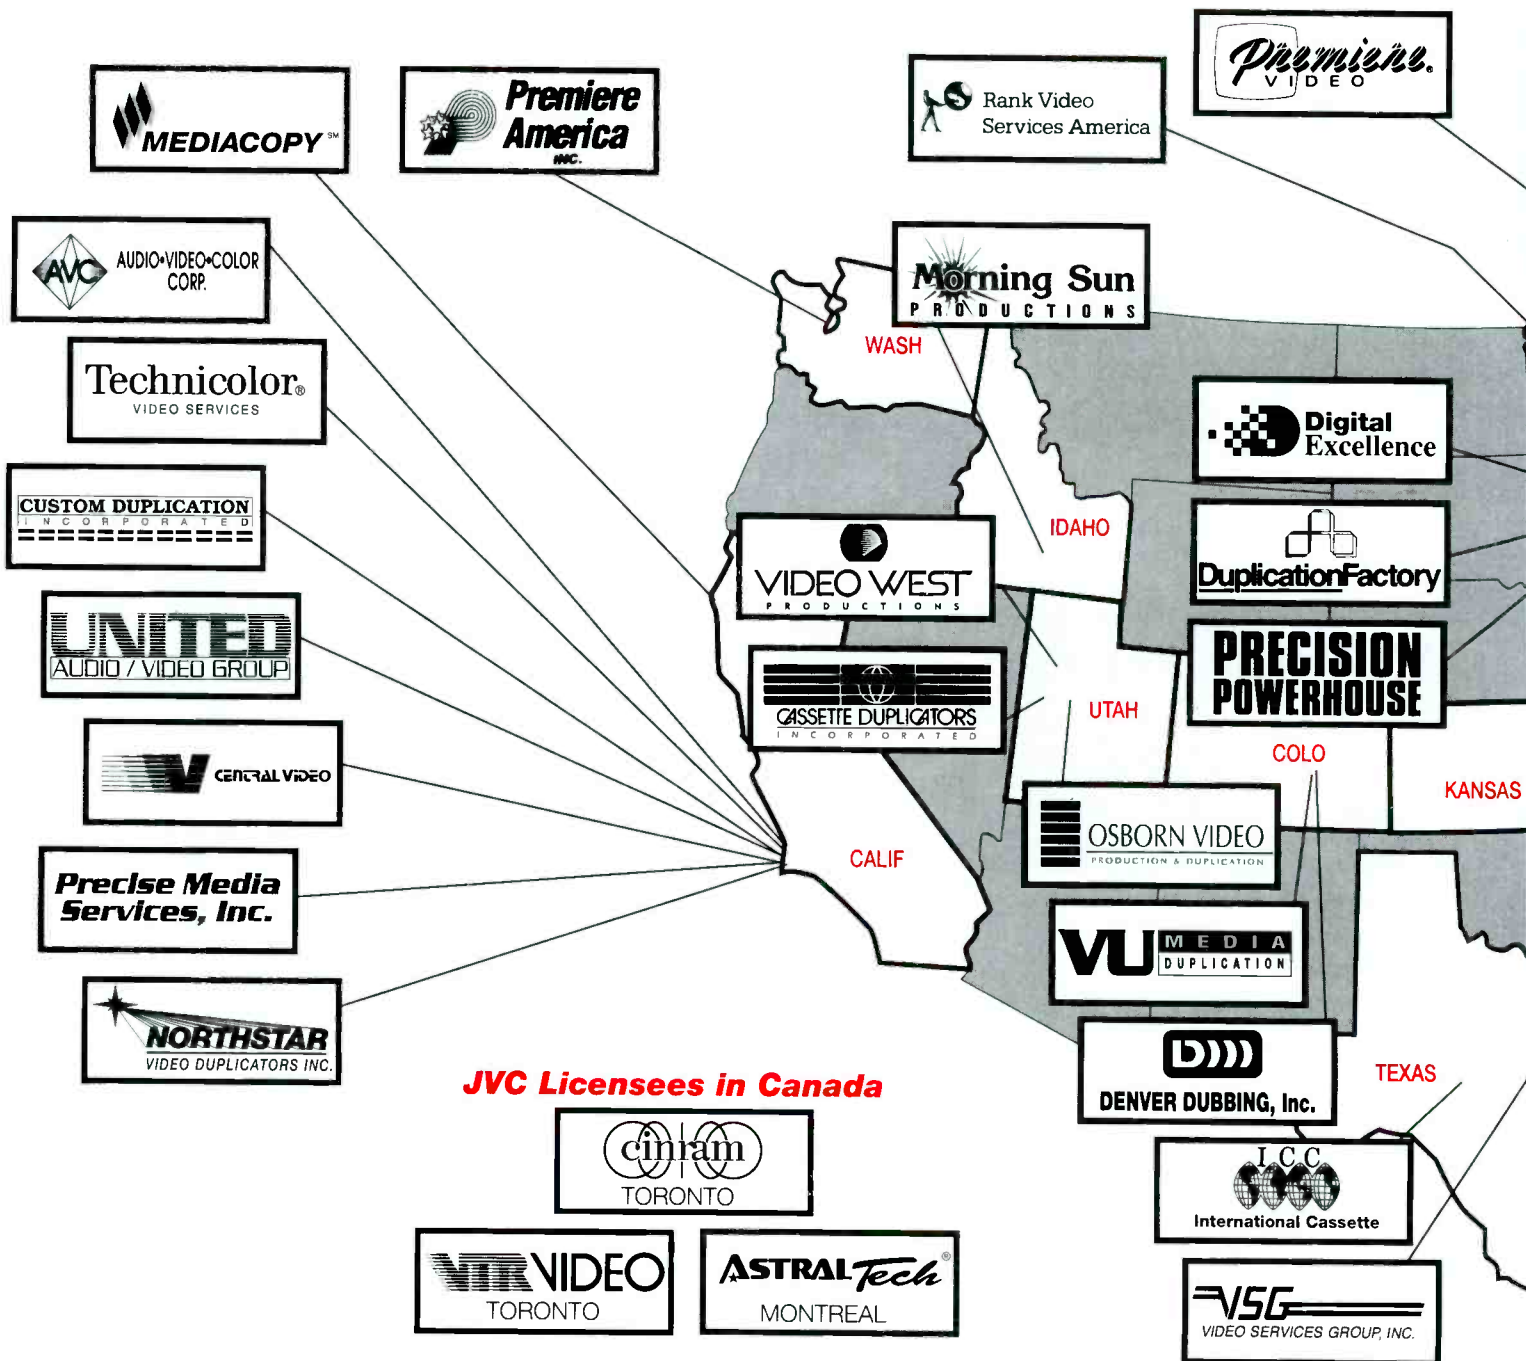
MEDIACOPY℠

Premiere America INC.

Rank Video Services America

Premiere VIDEO

AVC AUDIO•VIDEO•COLOR CORP.

Morning Sun PRODUCTIONS

WASH

Technicolor® VIDEO SERVICES

Digital Excellence

CUSTOM DUPLICATION INCORPORATED

IDAHO

VIDEO WEST PRODUCTIONS

DuplicationFactory

UNITED AUDIO / VIDEO GROUP

PRECISION POWERHOUSE

CASSETTE DUPLICATORS INCORPORATED

UTAH

COLO

KANSAS

CENTRAL VIDEO

OSBORN VIDEO PRODUCTION & DUPLICATION

CALIF

Precise Media Services, Inc.

VU MEDIA DUPLICATION

NORTHSTAR VIDEO DUPLICATORS INC.

DENVER DUBBING, Inc.

TEXAS

JVC Licensees in Canada

cinram TORONTO

ICC International Cassette

VTR VIDEO TORONTO

ASTRAL Tech® MONTREAL

VSG VIDEO SERVICES GROUP, INC.